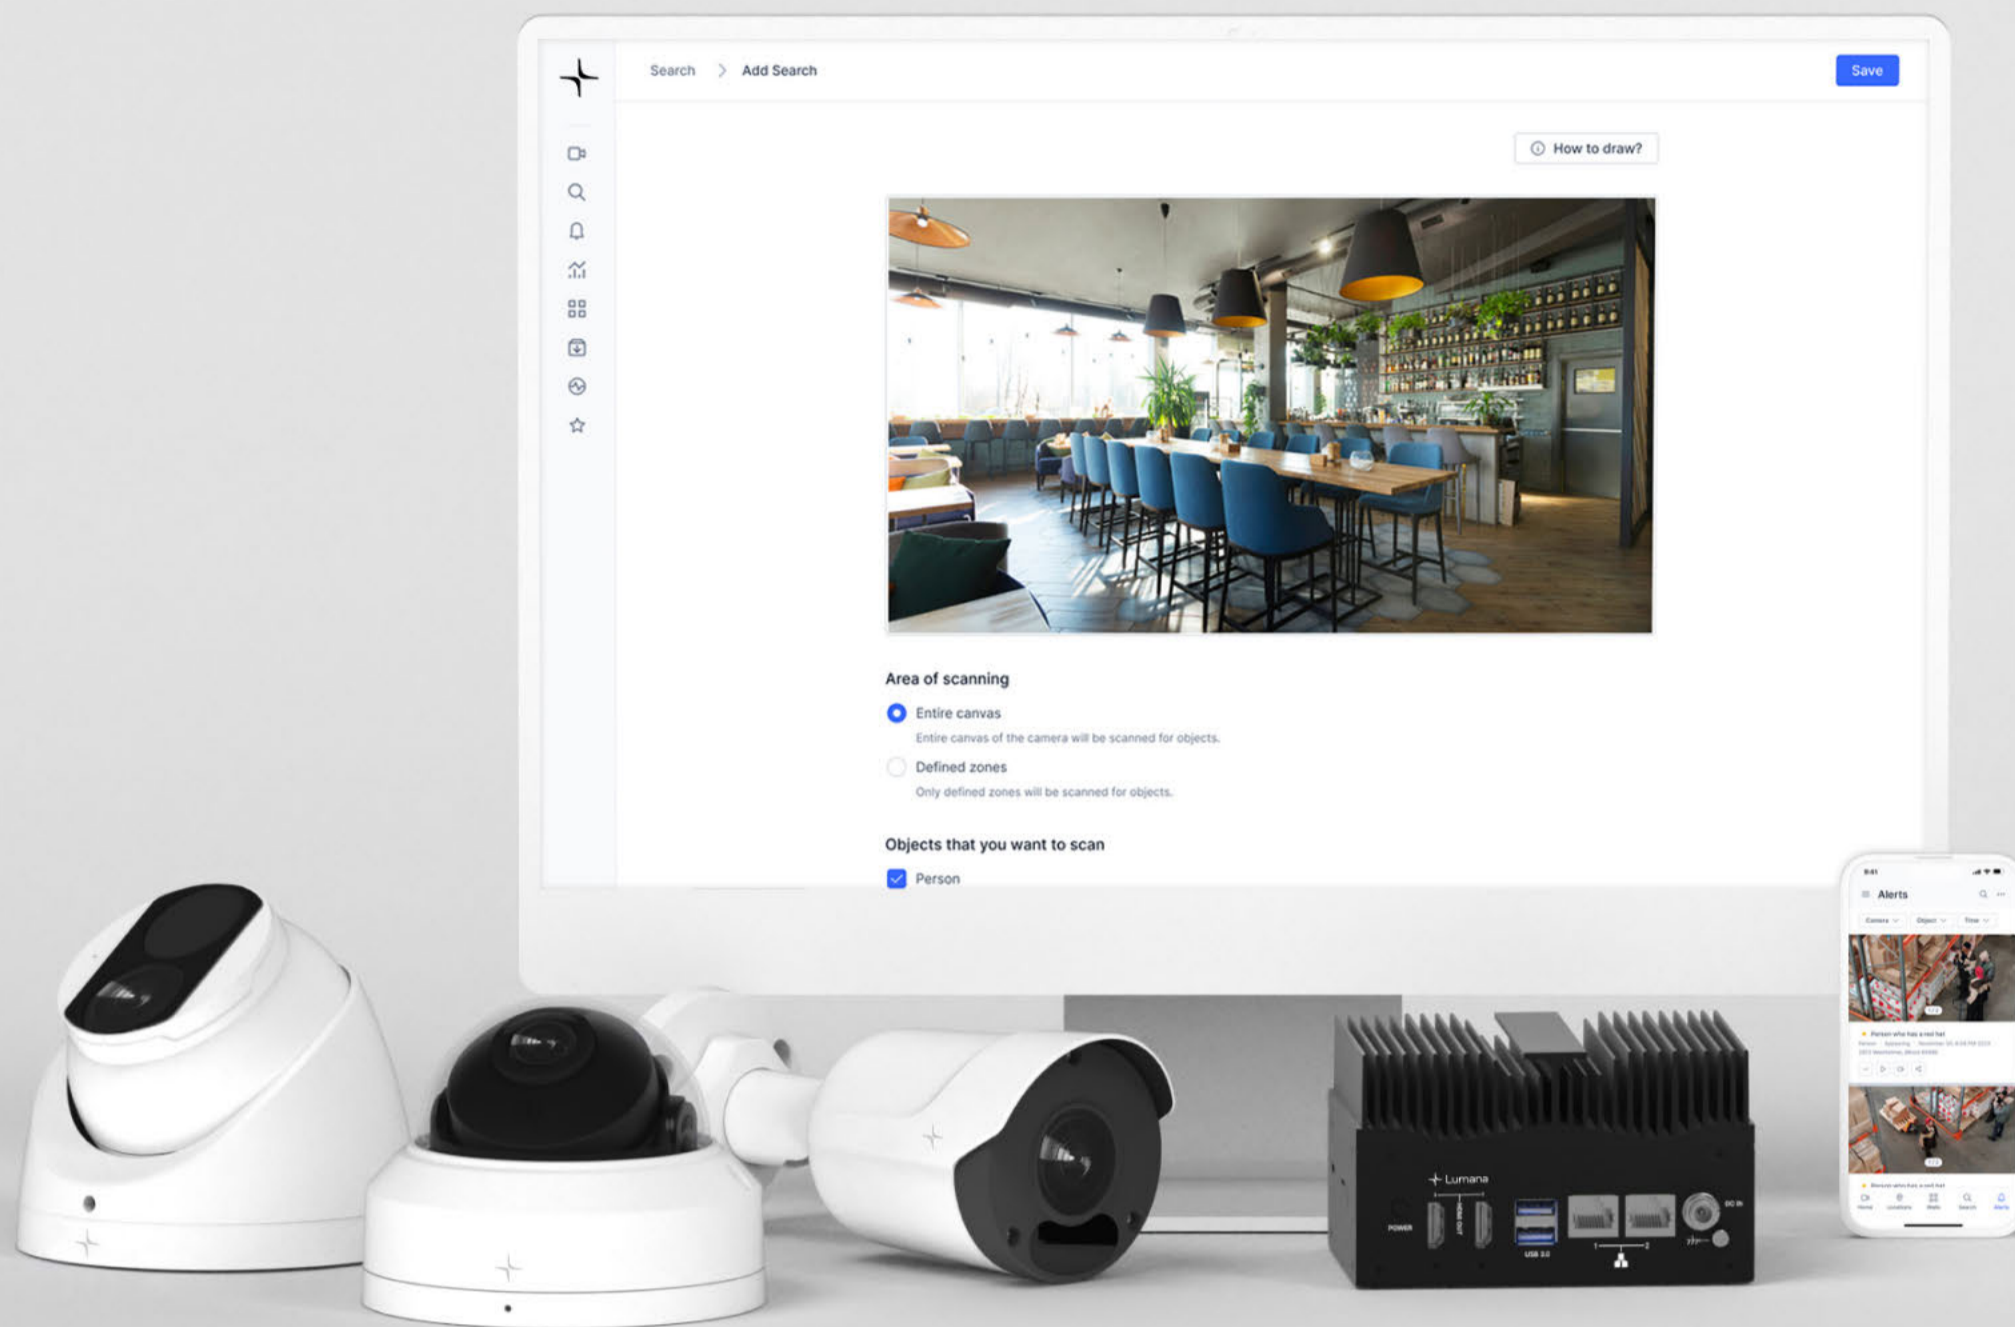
Search > Add Search

Save

How to draw?

Area of scanning

Entire canvas

Entire canvas of the camera will be scanned for objects.

Defined zones

Only defined zones will be scanned for objects.

Objects that you want to scan

Person

Alerts

Camera Object Time

Lumana

POWER

HDMI OUT

USB 3.0

DC IN